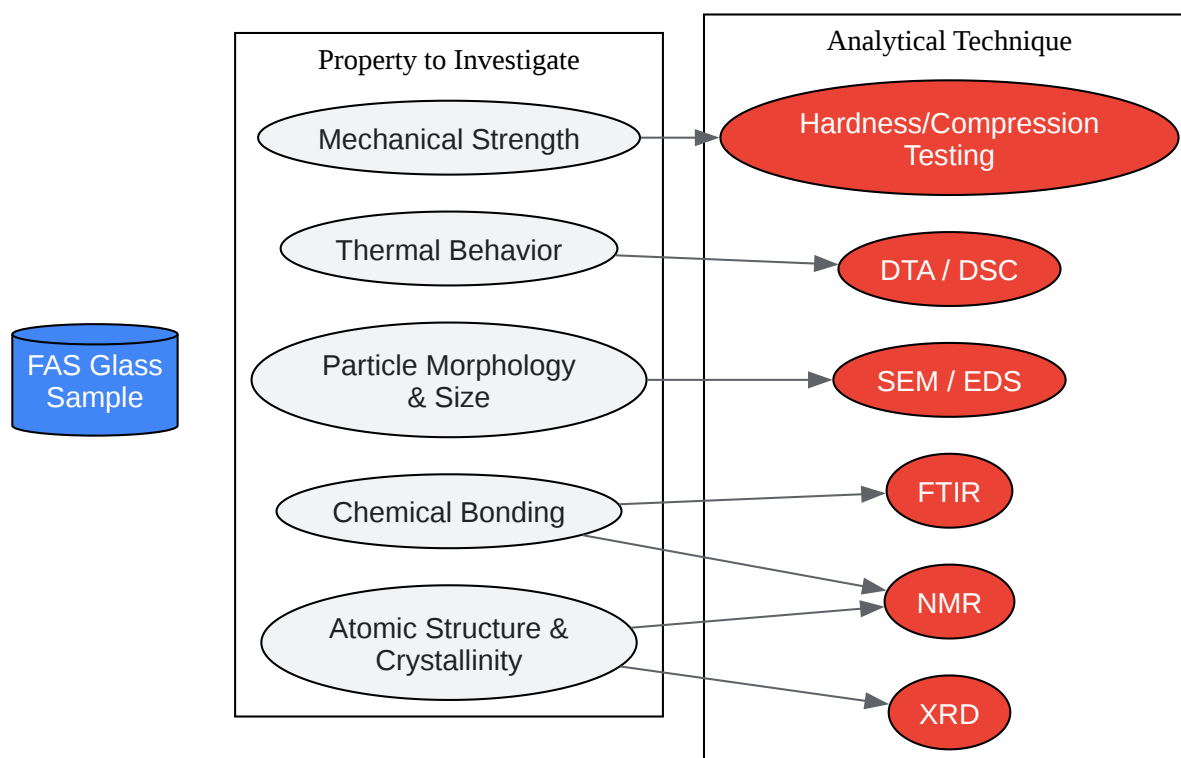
FAS Glass Sample

Property to Investigate

Mechanical Strength

Thermal Behavior

Particle Morphology & Size

Chemical Bonding

Atomic Structure & Crystallinity

Analytical Technique

Hardness/Compression Testing

DTA / DSC

SEM / EDS

FTIR

NMR

XRD